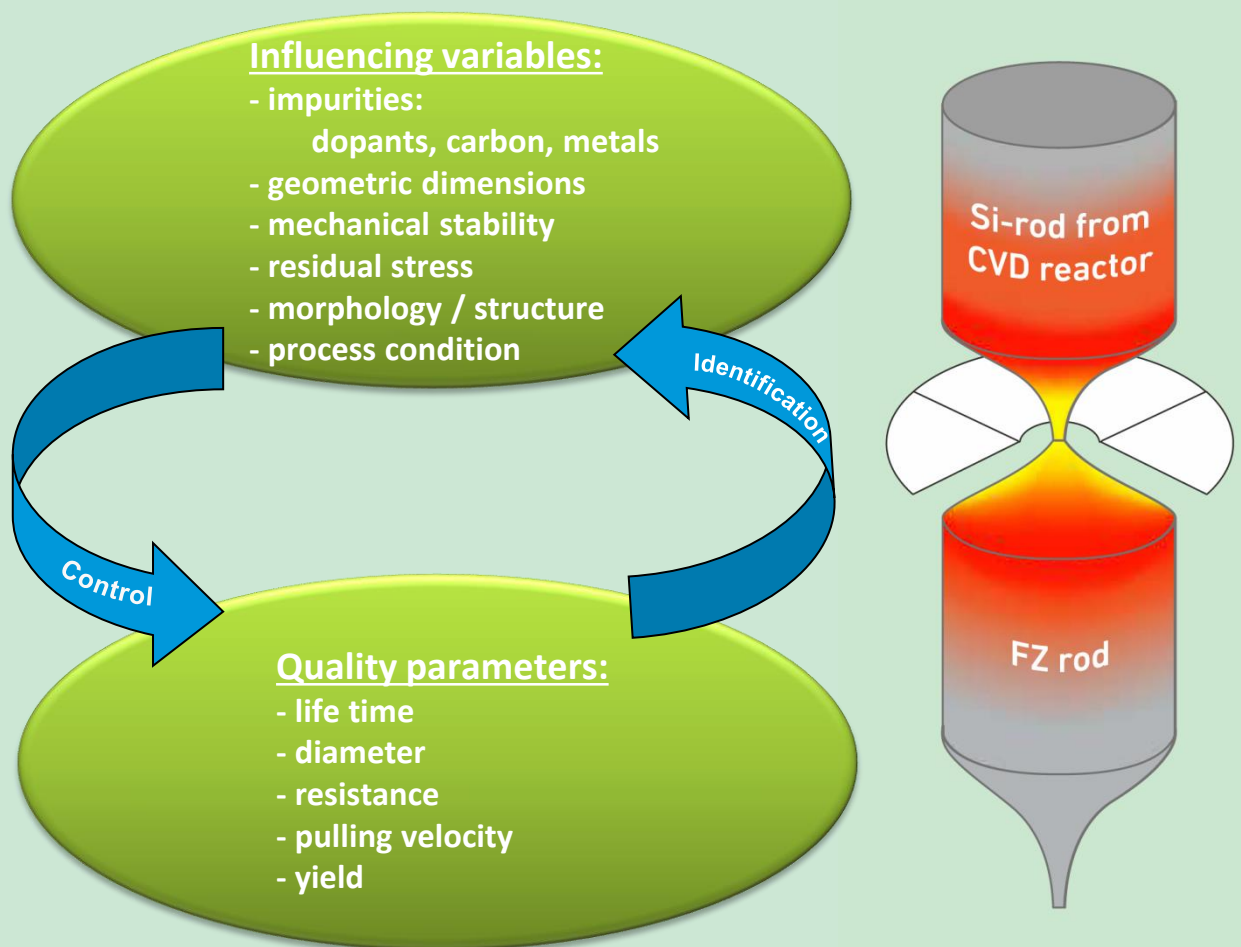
Influencing variables:
- impurities:
dopants, carbon, metals
- geometric dimensions
- mechanical stability
- residual stress
- morphology / structure
- process condition

Identification

Control

Quality parameters:
- life time
- diameter
- resistance
- pulling velocity
- yield

Si-rod from CVD reactor

FZ rod